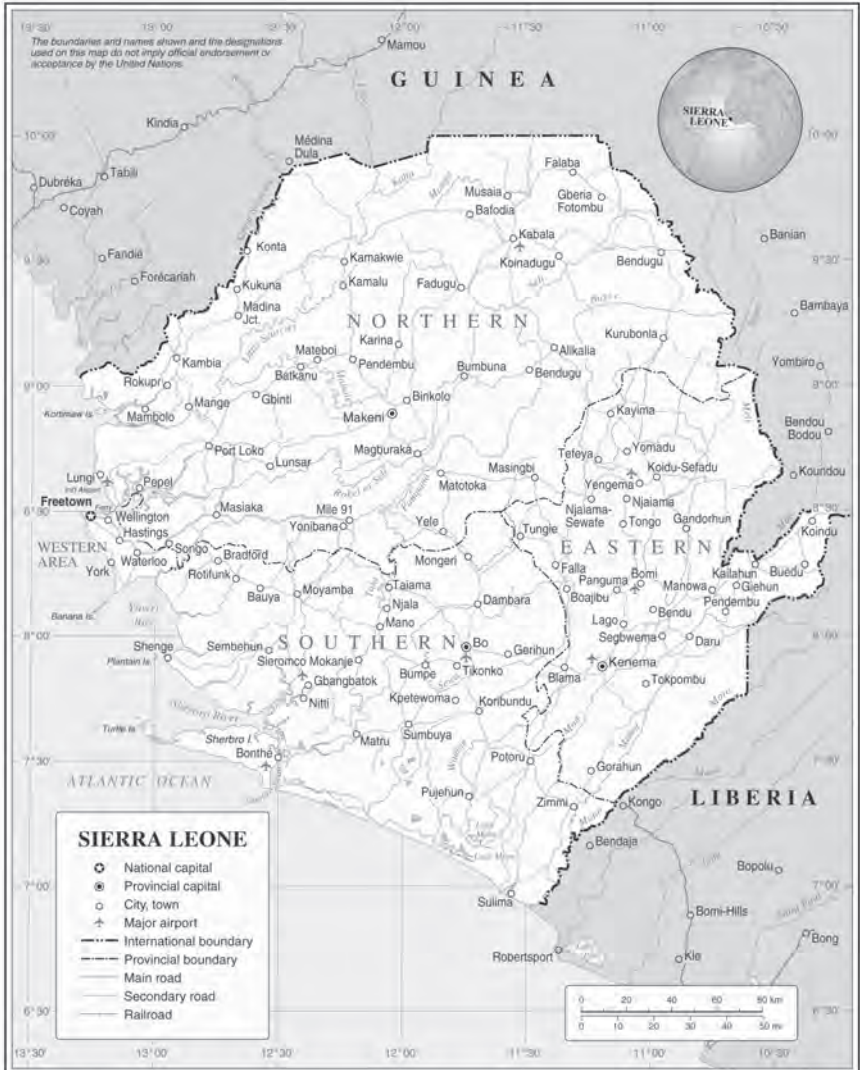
The boundaries and names shown and the designations used on this map do not imply official endorsement or acceptance by the United Nations.

13°30' 13°00' 12°30' 12°00' 11°30' 11°00' 10°30'

GUINEA

SIERRA LEONE

Mamou
Kindia
Médina Dula
Dubréka
Tabili
Coyah
Fandié
Forécariah
Konta
Kukuna
Madina Jct.
Kambia
Rokupr
Kortimaw Is.
Mambolo
Mange
Gbinti
Mateboi
Batkanu
Kamakwie
Kamalu
Karina
Pendembu
Falaba
Musaia
Bafodia
Gberia Fotombu
Kabala
Koinadugu
Fadugu
Bendugu
Banian
Bambaya
Kurubonla
Alikalia
Bumbuna
Bendugu
Yombiro
Binkolo
Makeni
NORTHERN
Kayima
Bendou Bodou
Koundou
Yomadu
Koidu-Sefadu
Yengema
Njaiama
Tefeya
Masingbi
Matotoka
Magburaka
Lunsar
Port Loko
Lungi
Pepel
Freetown
Wellington
Hastings
WESTERN AREA
York
Waterloo
Songo
Masiaka
Mile 91
Yonibana
Yele
Njaiama-Sewafe
Tongo
Gandorhun
Koindu
Tungie
EASTERN
Mongeri
Bradford
Rotifunk
Bauya
Moyamba
Taiama
Njala
Mano
Dambara
Falla
Panguma
Boajibu
Bomi
Manowa
Kailahun
Buedu
Giehun
Pendembu
Bendu
Lago
Segbwema
Daru
Banana Is.
Shenge
Plantain Is.
Sembehun
Sieromco Mokanje
Gbangbatok
Nitti
SOUTHERN
Bo
Bumpe
Tikonko
Gerihun
Blama
Kenema
Tokpombu
Kpetewoma
Koribundu
Turtle Is.
Sherbro I.
Bonthe
Matru
Sumbuya
Potoru
Gorahun
ATLANTIC OCEAN
Pujehun
Zimmi
Kongo
LIBERIA
Bendaja
Bopolu
Sulima
Bomi-Hills
Bong
Robertsport
Kle

10°00' 9°30' 9°00' 8°30' 8°00' 7°30' 7°00' 6°30'

SIERRA LEONE
National capital
Provincial capital
City, town
Major airport
International boundary
Provincial boundary
Main road
Secondary road
Railroad

0 20 40 60 80 km
0 10 20 30 40 50 mi